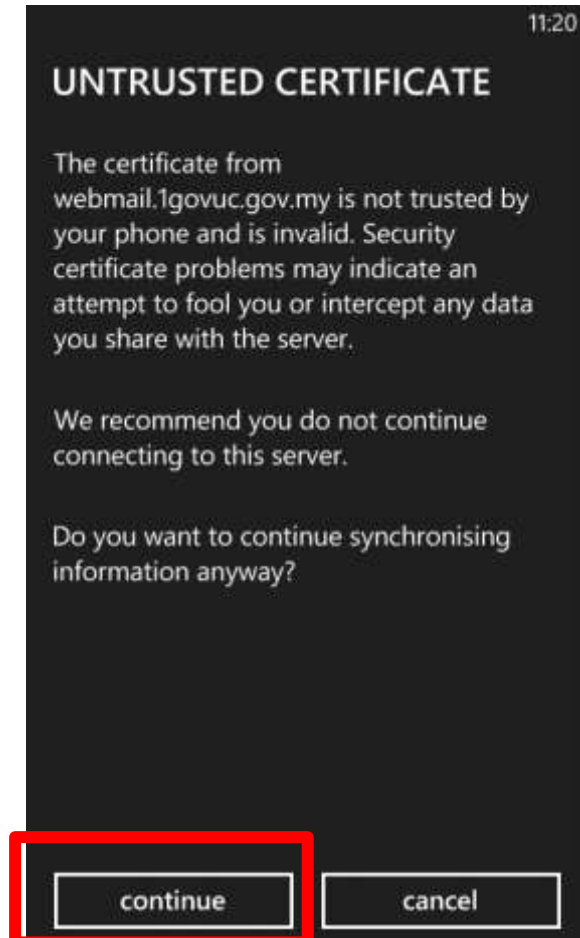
11:20

UNTRUSTED CERTIFICATE

The certificate from webmail.1govuc.gov.my is not trusted by your phone and is invalid. Security certificate problems may indicate an attempt to fool you or intercept any data you share with the server.

We recommend you do not continue connecting to this server.

Do you want to continue synchronising information anyway?

continue

cancel